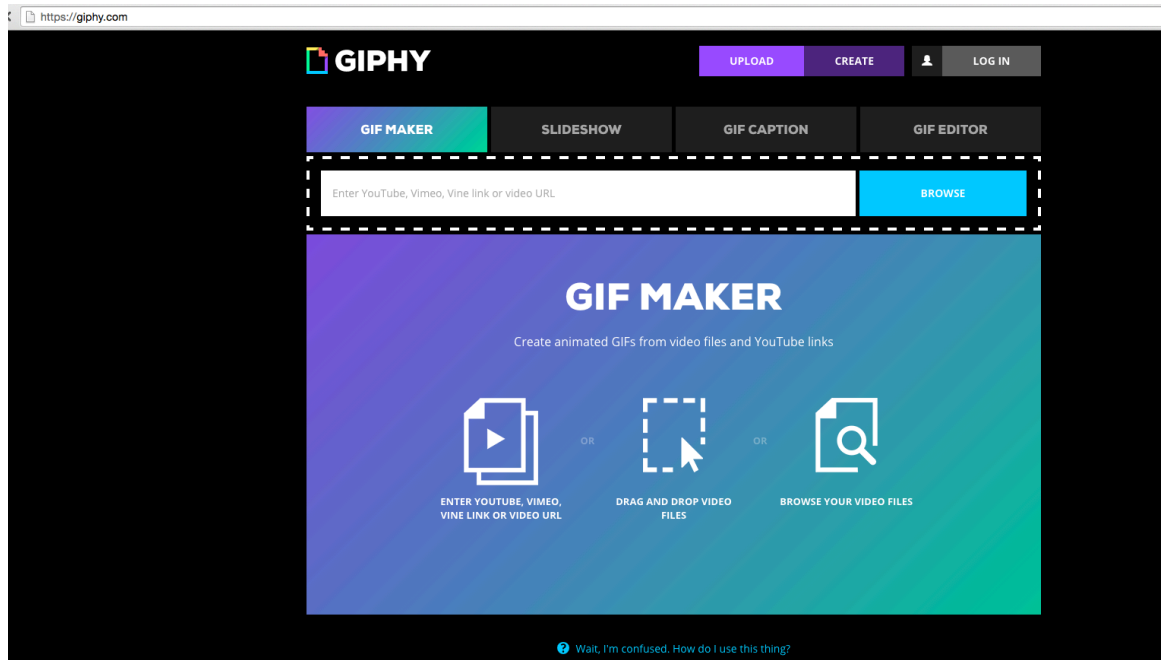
https://giphy.com

GIPHY

UPLOAD CREATE LOG IN

GIF MAKER SLIDESHOW GIF CAPTION GIF EDITOR

Enter YouTube, Vimeo, Vine link or video URL

BROWSE

GIF MAKER

Create animated GIFs from video files and YouTube links

ENTER YOUTUBE, VIMEO, VINE LINK OR VIDEO URL

OR

DRAG AND DROP VIDEO FILES

OR

BROWSE YOUR VIDEO FILES

Wait, I'm confused. How do I use this thing?